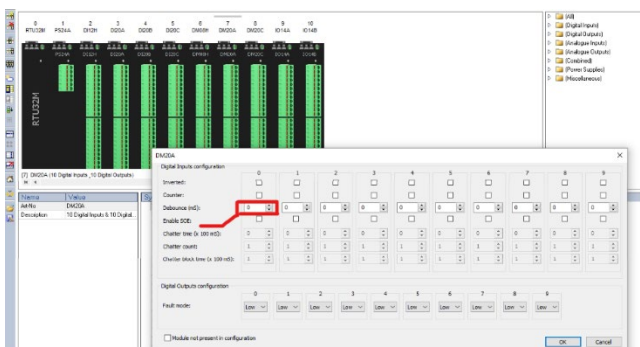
| 0 | 1 | 2 | 3 | 4 | 5 | 6 | 7 | 8 | 9 | 10 |
|---|---|---|---|---|---|---|---|---|---|---|
| RTU32M | PS24A | DI12H | DI20A | DI20B | DI20C | DM08H | DM20A | DM20C | IO14A | IO14B |

RTU32M

[All]
[Digital Inputs]
[Digital Outputs]
[Analogue Inputs]
[Analogue Outputs]
[Combined]
[Power Supplies]
[Miscellaneous]

[7] DM20A (10 Digital Inputs, 10 Digital Outputs)

| Name | Value |
|---|---|
| Art.No. | DM20A |
| Description | 10 Digital Inputs & 10 Digital... |

DM20A

Digital Inputs configuration

| | 0 | 1 | 2 | 3 | 4 | 5 | 6 | 7 | 8 | 9 |
|---|---|---|---|---|---|---|---|---|---|---|
| Inverted: | | | | | | | | | | |
| Counter: | | | | | | | | | | |
| Debounce (mS): | 0 | 0 | 0 | 0 | 0 | 0 | 0 | 0 | 0 | 0 |
| Enable SOE: | | | | | | | | | | |
| Chatter time (x 100 mS): | 0 | 0 | 0 | 0 | 0 | 0 | 0 | 0 | 0 | 0 |
| Chatter count: | 1 | 1 | 1 | 1 | 1 | 1 | 1 | 1 | 1 | 1 |
| Chatter block time (x 100 mS): | 1 | 1 | 1 | 1 | 1 | 1 | 1 | 1 | 1 | 1 |

Digital Outputs configuration

| | 0 | 1 | 2 | 3 | 4 | 5 | 6 | 7 | 8 | 9 |
|---|---|---|---|---|---|---|---|---|---|---|
| Fault mode: | Low | Low | Low | Low | Low | Low | Low | Low | Low | Low |

Module not present in configuration

OK Cancel